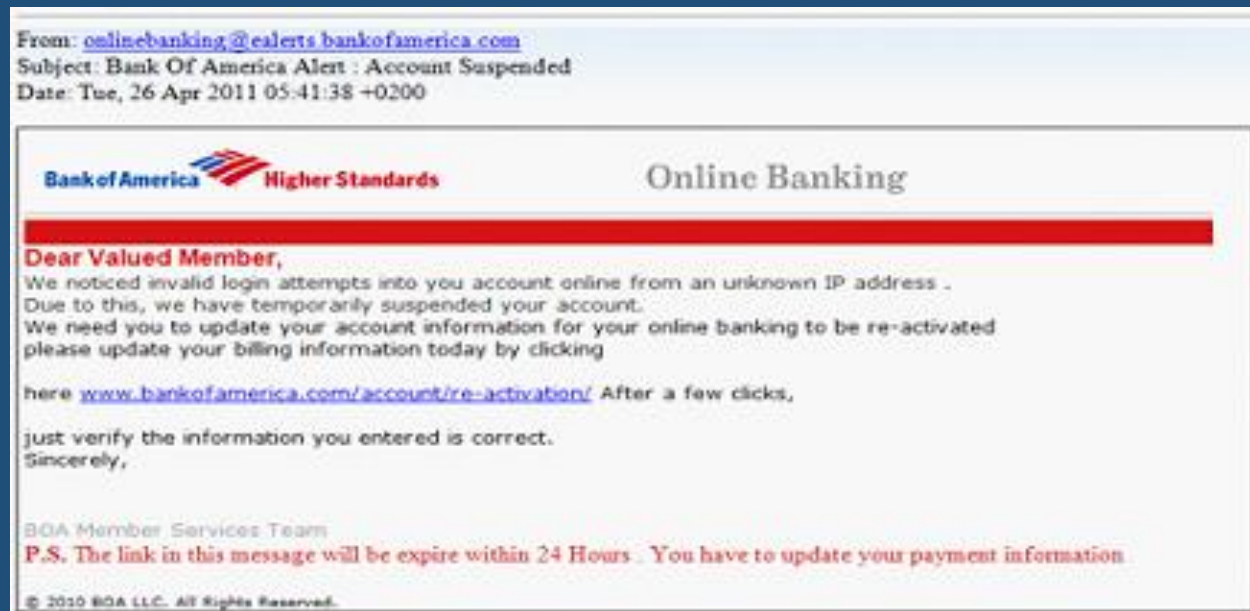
From: onlinebanking@ealerts.bankofamerica.com
Subject: Bank Of America Alert : Account Suspended
Date: Tue, 26 Apr 2011 05:41:38 +0200

Bank of America Higher Standards

Online Banking

Dear Valued Member,
We noticed invalid login attempts into you account online from an unknown IP address .
Due to this, we have temporarily suspended your account.
We need you to update your account information for your online banking to be re-activated
please update your billing information today by clicking

here www.bankofamerica.com/account/re-activation/ After a few clicks,

just verify the information you entered is correct.
Sincerely,

BOA Member Services Team
P.S. The link in this message will be expire within 24 Hours . You have to update your payment information

© 2010 BOA LLC. All Rights Reserved.